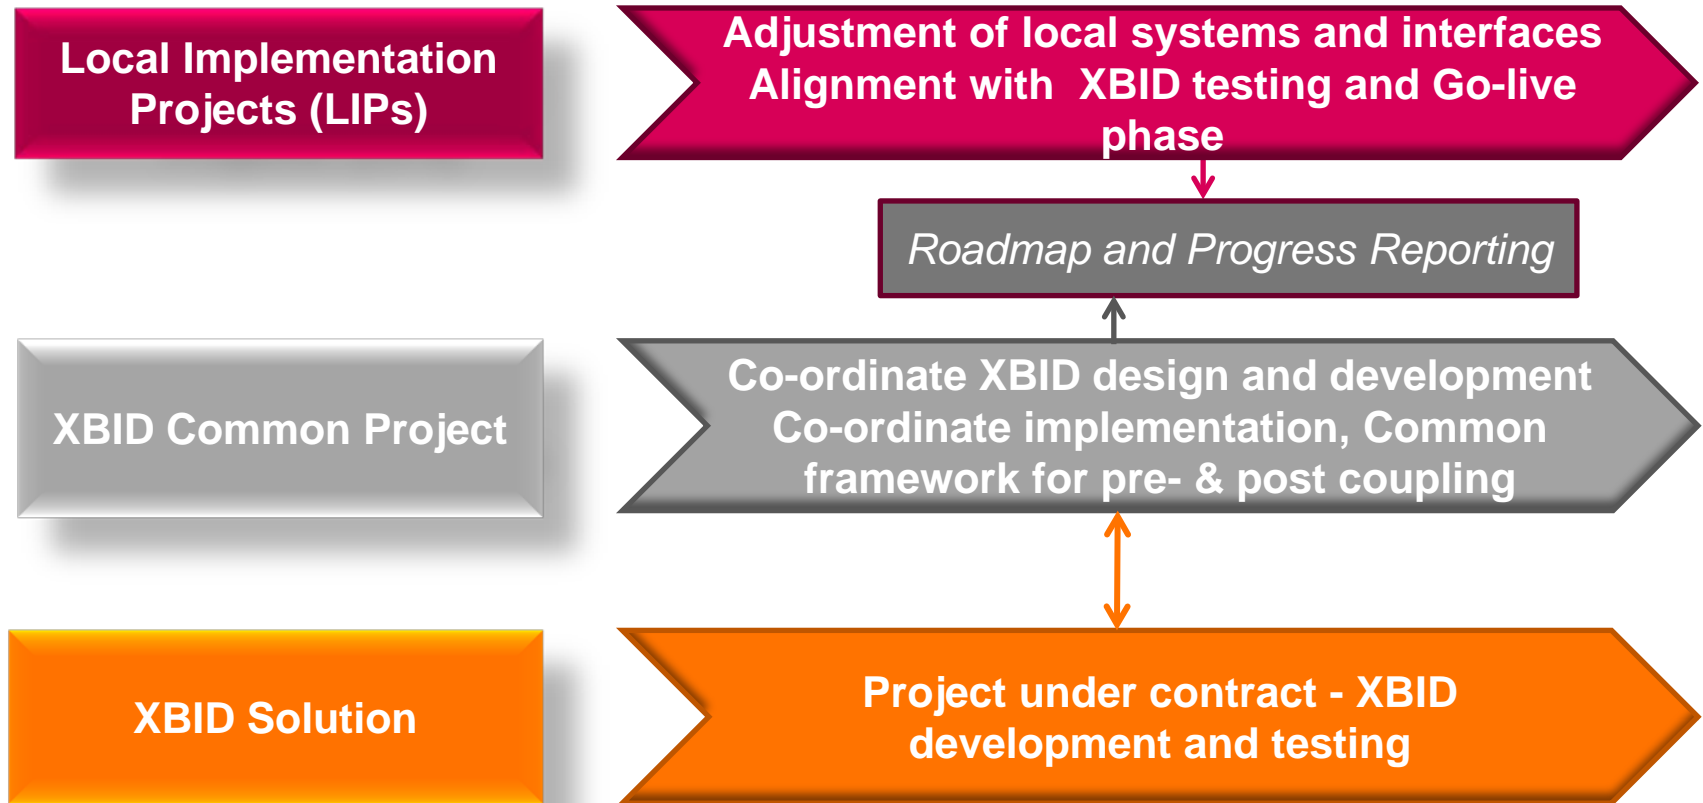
Local Implementation Projects (LIPs)

Adjustment of local systems and interfaces
Alignment with XBID testing and Go-live phase

Roadmap and Progress Reporting

XBID Common Project

Co-ordinate XBID design and development
Co-ordinate implementation, Common framework for pre- & post coupling

XBID Solution

Project under contract - XBID development and testing